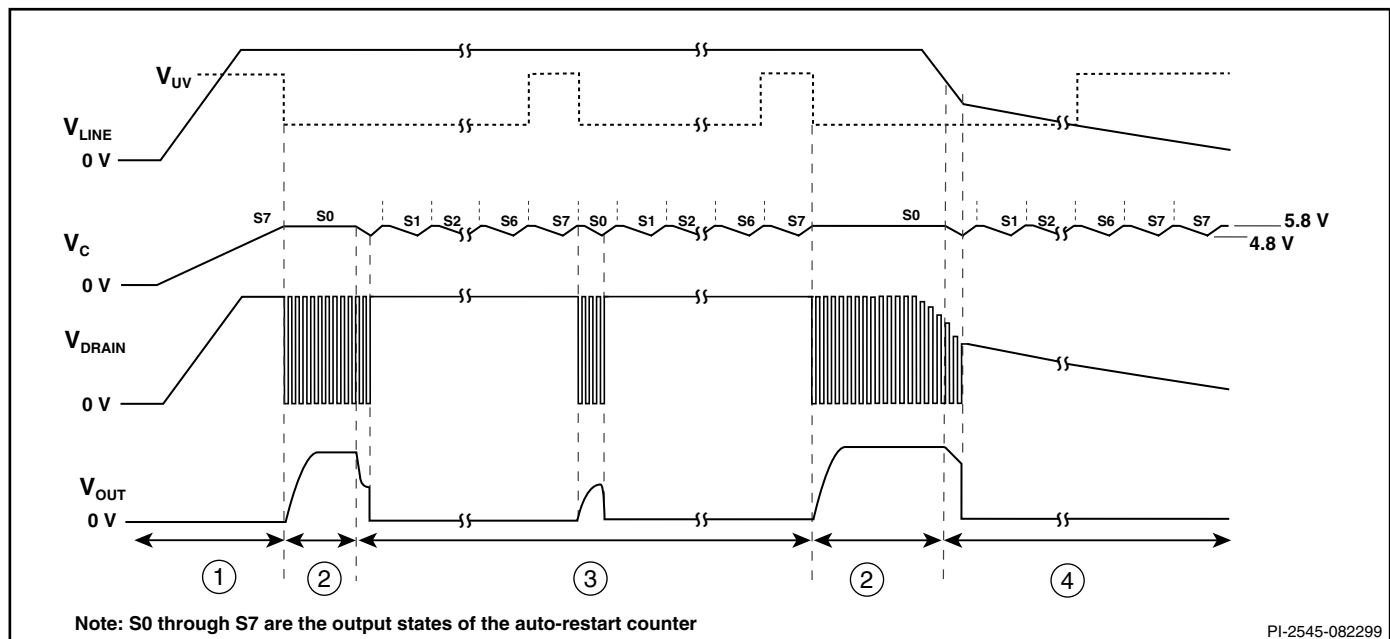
$V_{UV}$

$V_{LINE}$

0 V

S7 S0 S1 S2 S6 S7 S0 S1 S2 S6 S7 S0 S1 S2 S6 S7 S7

5.8 V

4.8 V

$V_C$

0 V

$V_{DRAIN}$

0 V

$V_{OUT}$

0 V

1 2 3 2 4

Note: S0 through S7 are the output states of the auto-restart counter

PI-2545-082299